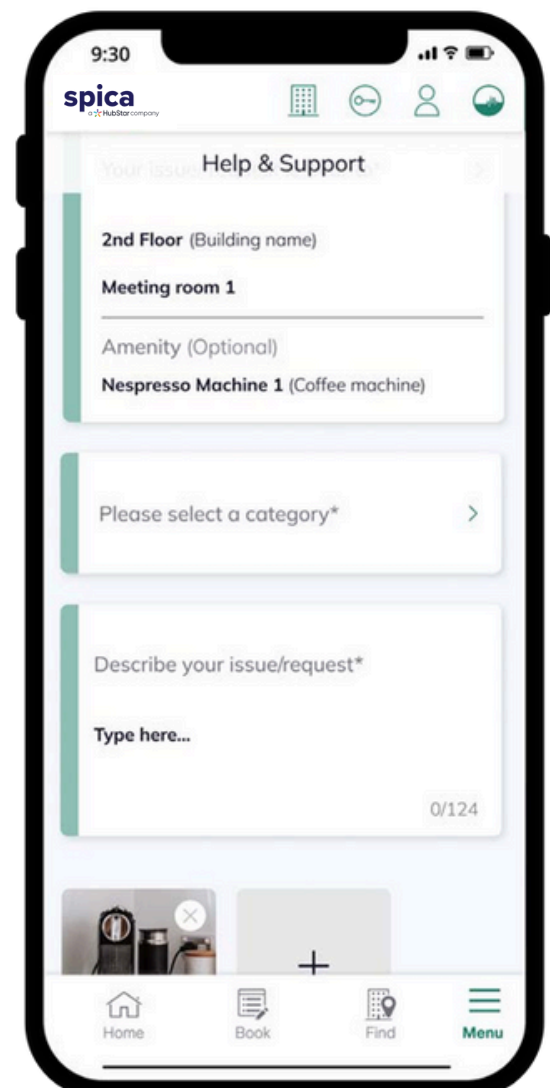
9:30

spica
a HubStar company

Your issue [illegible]
Help & Support

2nd Floor (Building name)

Meeting room 1

Amenity (Optional)

Nespresso Machine 1 (Coffee machine)

Please select a category*

Describe your issue/request*

Type here...

0/124

+

Home
Book
Find
Menu